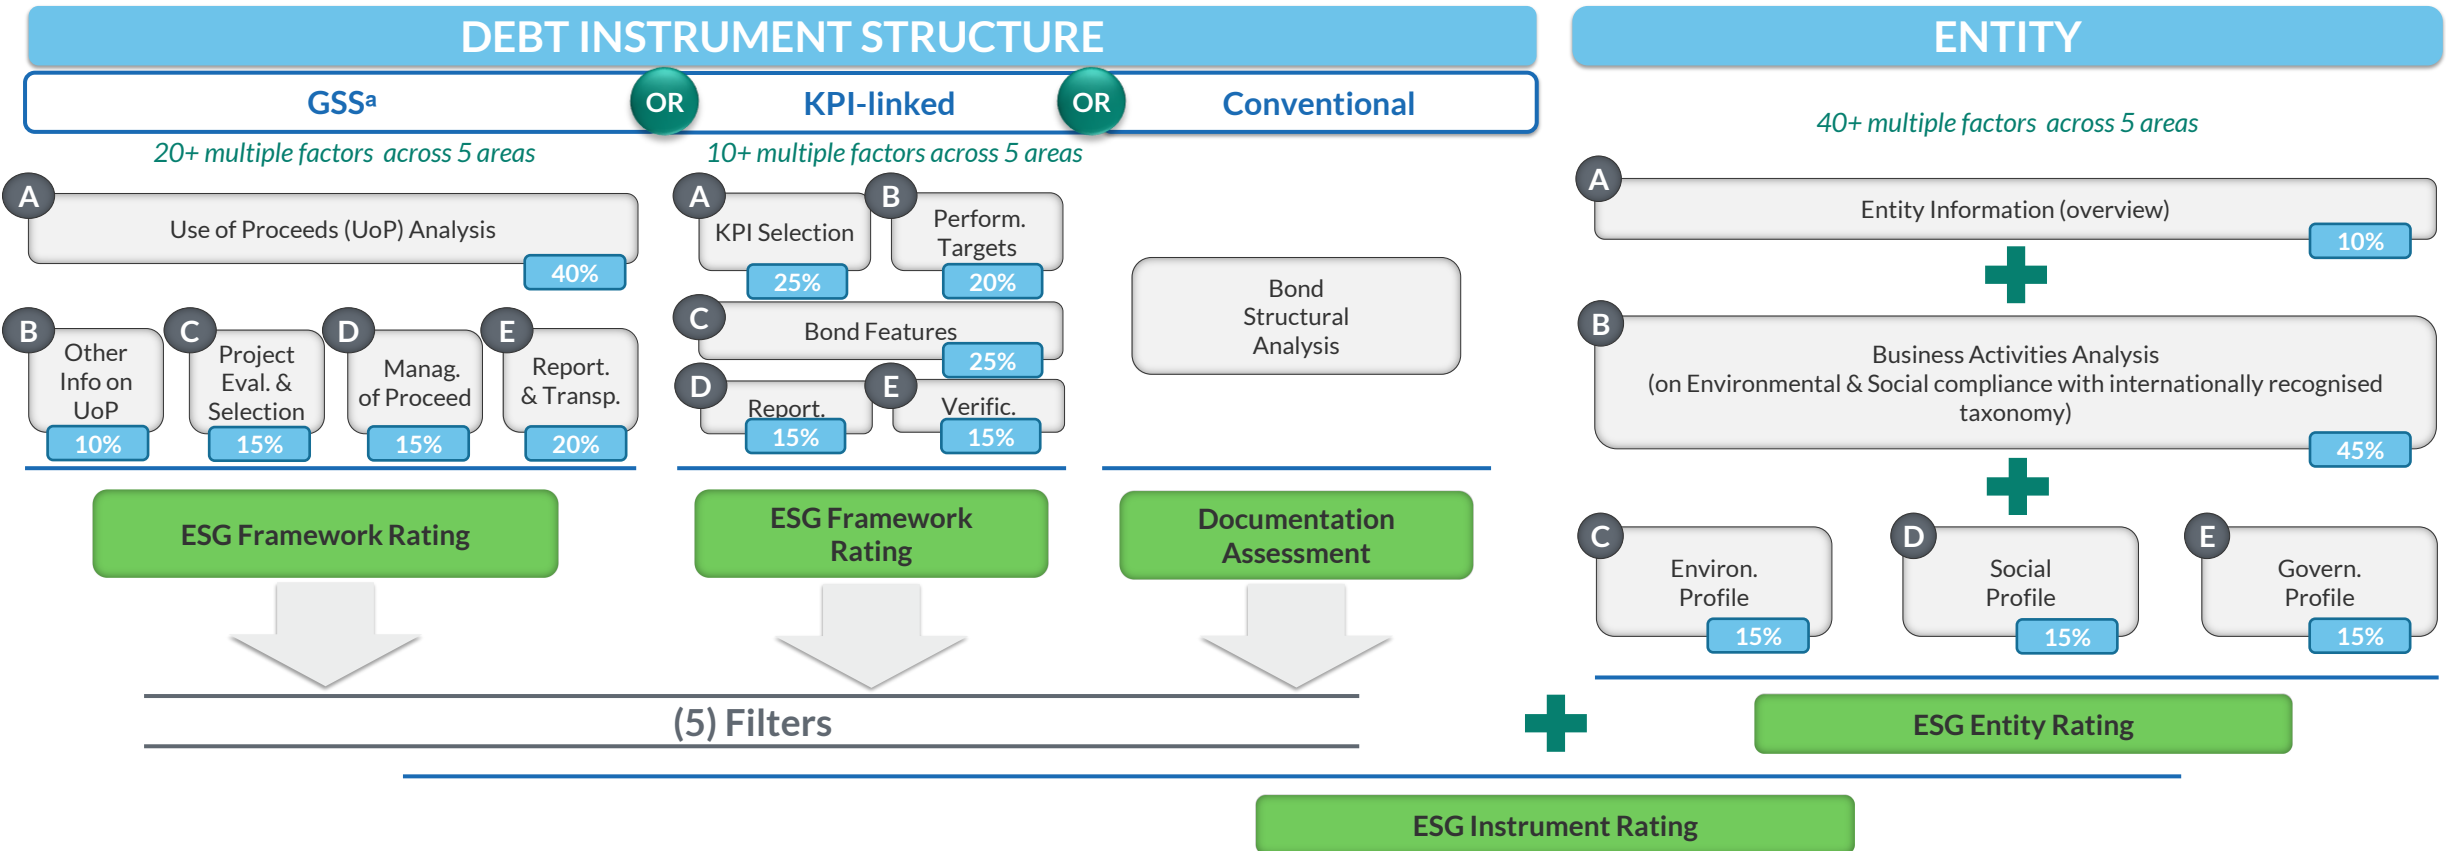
DEBT INSTRUMENT STRUCTURE

GSS$^a$ OR KPI-linked OR Conventional

20+ multiple factors across 5 areas

A Use of Proceeds (UoP) Analysis 40%

B Other Info on UoP 10%

C Project Eval. & Selection 15%

D Manag. of Proceed 15%

E Report. & Transp. 20%

ESG Framework Rating

10+ multiple factors across 5 areas

A KPI Selection 25%

B Perform. Targets 20%

C Bond Features 25%

D Report. 15%

E Verific. 15%

ESG Framework Rating

Bond Structural Analysis

Documentation Assessment

(5) Filters

ENTITY

40+ multiple factors across 5 areas

A Entity Information (overview) 10%

B Business Activities Analysis (on Environmental & Social compliance with internationally recognised taxonomy) 45%

C Environ. Profile 15%

D Social Profile 15%

E Govern. Profile 15%

ESG Entity Rating

ESG Instrument Rating